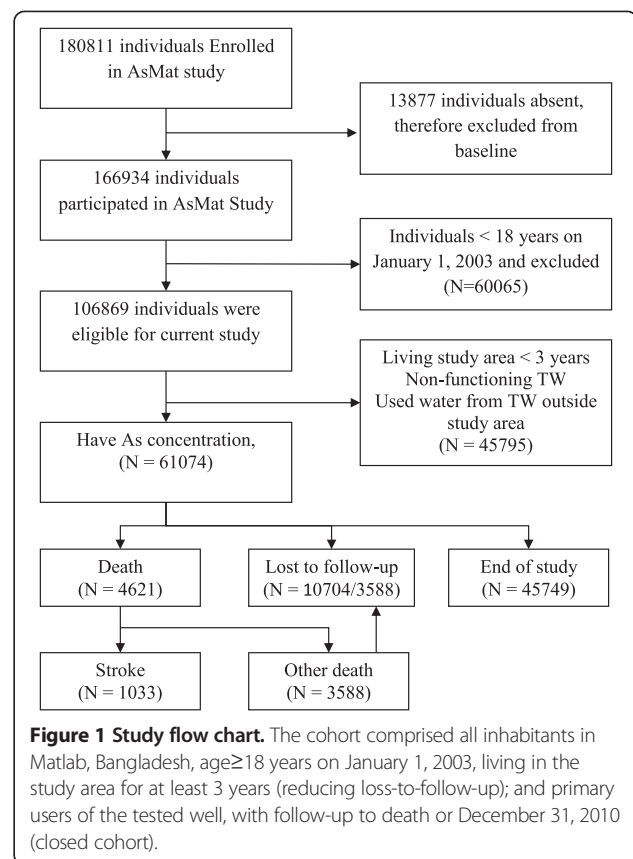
180811 individuals Enrolled in AsMat study

13877 individuals absent, therefore excluded from baseline

166934 individuals participated in AsMat Study

Individuals < 18 years on January 1, 2003 and excluded (N=60065)

106869 individuals were eligible for current study

Living study area < 3 years
Non-functioning TW
Used water from TW outside study area
(N = 45795)

Have As concentration, (N = 61074)

Death
(N = 4621)

Lost to follow-up
(N = 10704/3588)

End of study
(N = 45749)

Stroke
(N = 1033)

Other death
(N = 3588)

**Figure 1 Study flow chart.** The cohort comprised all inhabitants in Matlab, Bangladesh, age≥18 years on January 1, 2003, living in the study area for at least 3 years (reducing loss-to-follow-up); and primary users of the tested well, with follow-up to death or December 31, 2010 (closed cohort).